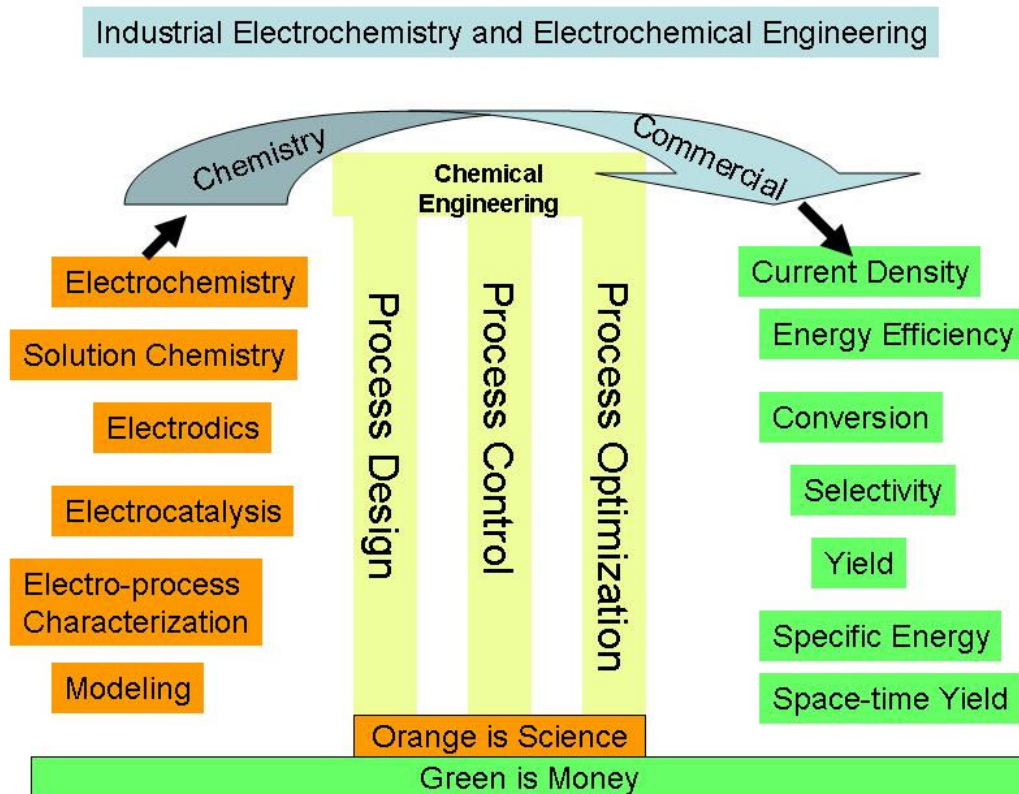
Industrial Electrochemistry and Electrochemical Engineering

Chemistry

Commercial

Chemical Engineering

Electrochemistry

Solution Chemistry

Electrodics

Electrocatalysis

Electro-process Characterization

Modeling

Process Design

Process Control

Process Optimization

Current Density

Energy Efficiency

Conversion

Selectivity

Yield

Specific Energy

Space-time Yield

Orange is Science

Green is Money